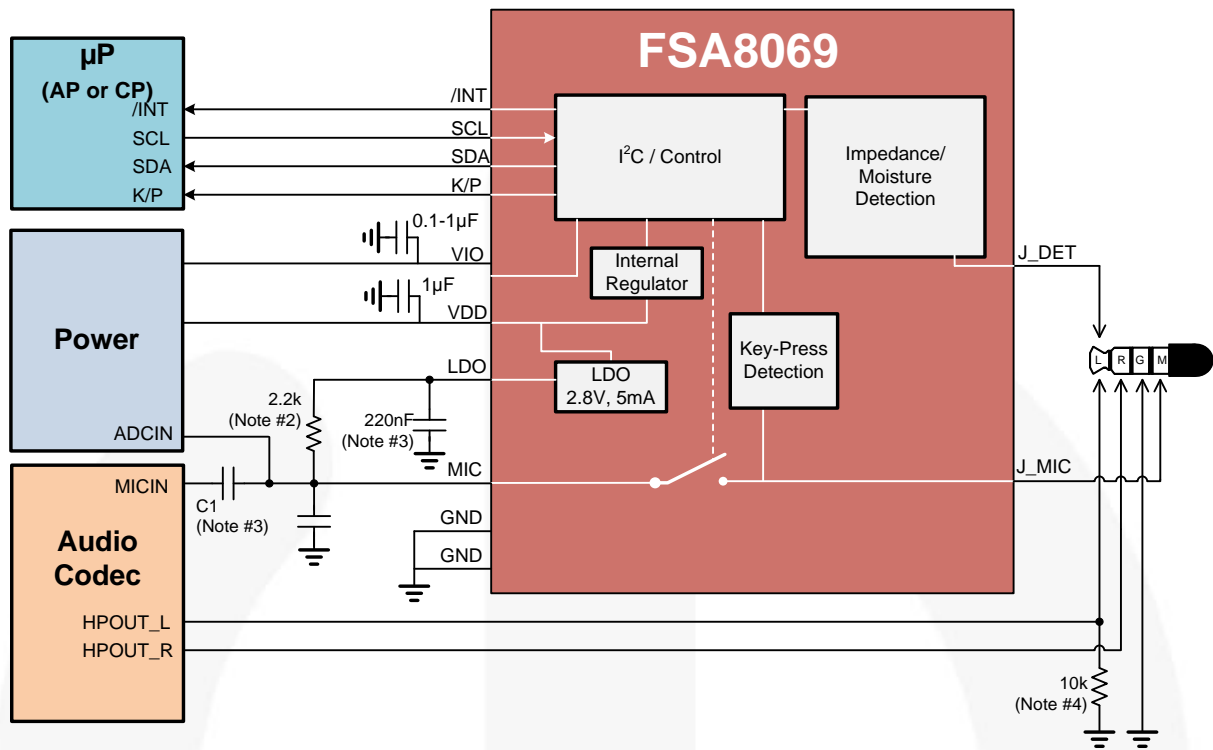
FSA8069

µP
(AP or CP)
/INT
SCL
SDA
K/P

/INT
SCL
SDA
K/P

I$^2$C / Control

Impedance/ Moisture Detection

0.1-1µF
VIO
1µF
VDD

Internal Regulator

Power

LDO
LDO 2.8V, 5mA

Key-Press Detection

J_DET

L R G M

2.2k (Note #2)
220nF (Note #3)

ADCIN
MICIN
C1 (Note #3)
MIC
J_MIC

Audio Codec

GND
GND

HPOUT_L
HPOUT_R

10k (Note #4)